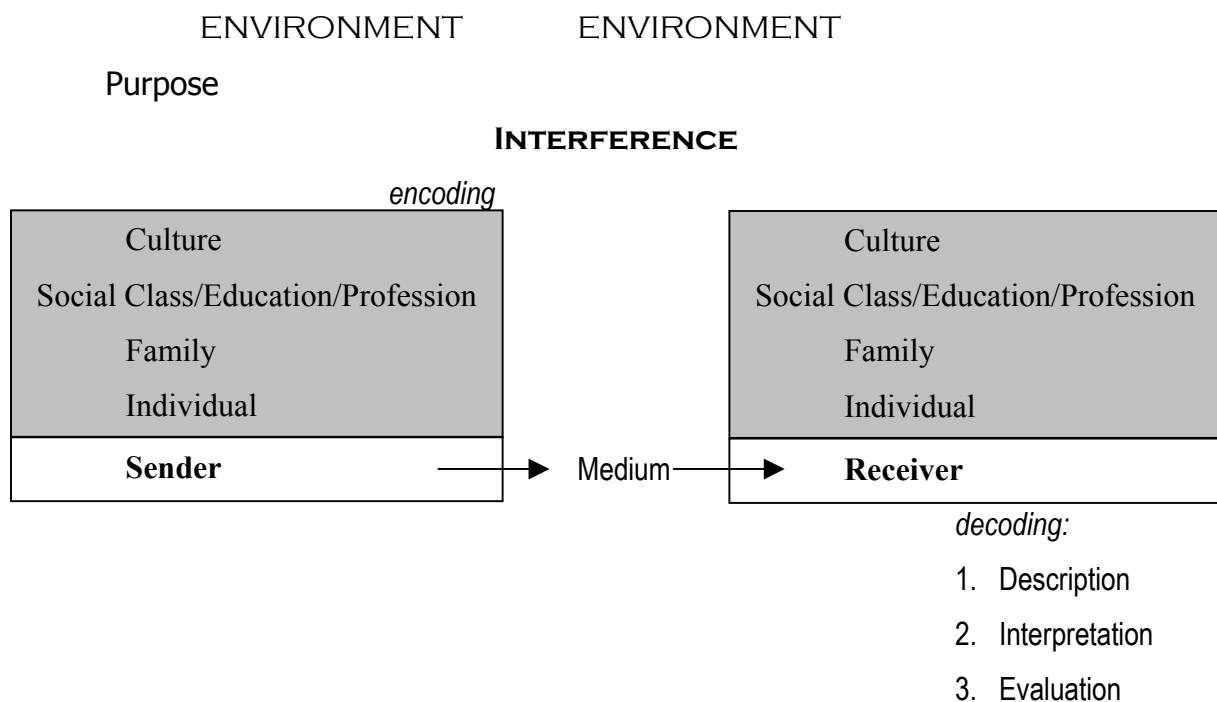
ENVIRONMENT ENVIRONMENT

Purpose

INTERFERENCE

encoding

Culture

Social Class/Education/Profession

Family

Individual

Sender

Medium

Culture

Social Class/Education/Profession

Family

Individual

Receiver

decoding:

1. Description
2. Interpretation
3. Evaluation